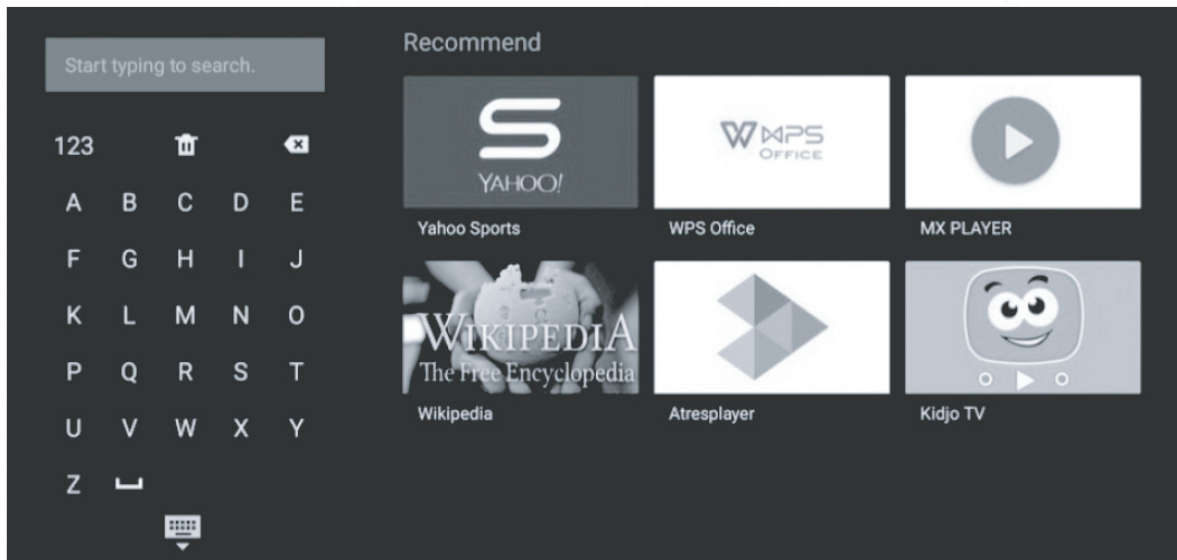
Start typing to search.

123

A B C D E
F G H I J
K L M N O
P Q R S T
U V W X Y
Z

Recommend

YAHOO!

Yahoo Sports

WPS OFFICE

WPS Office

MX PLAYER

WIKIPEDIA
The Free Encyclopedia

Wikipedia

Atresplayer

Kidjo TV